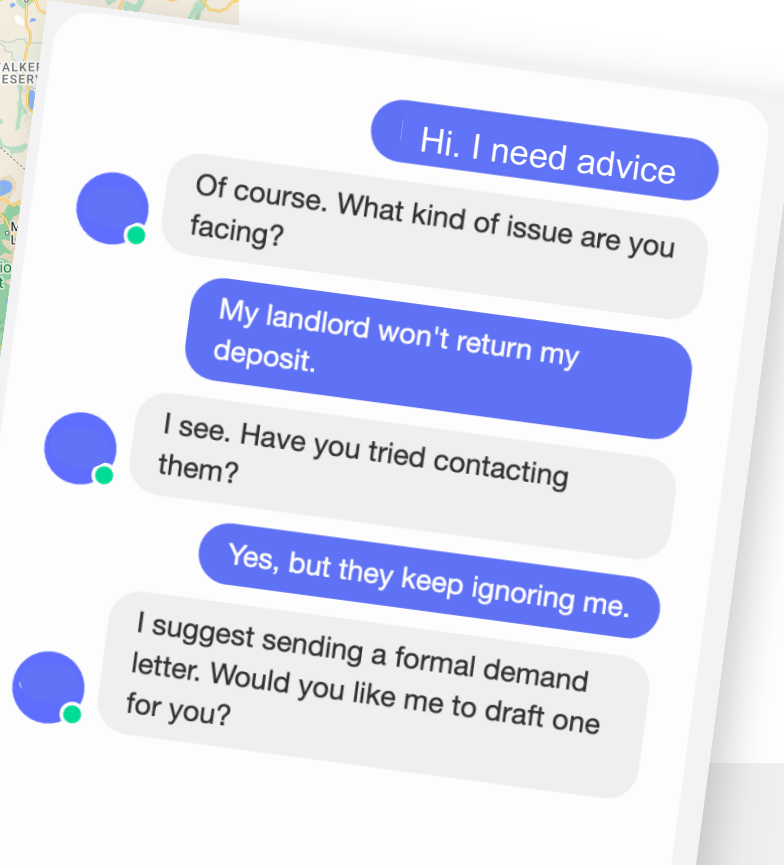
ALKER
ESERV

Hi. I need advice

Of course. What kind of issue are you facing?

My landlord won't return my deposit.

I see. Have you tried contacting them?

Yes, but they keep ignoring me.

I suggest sending a formal demand letter. Would you like me to draft one for you?